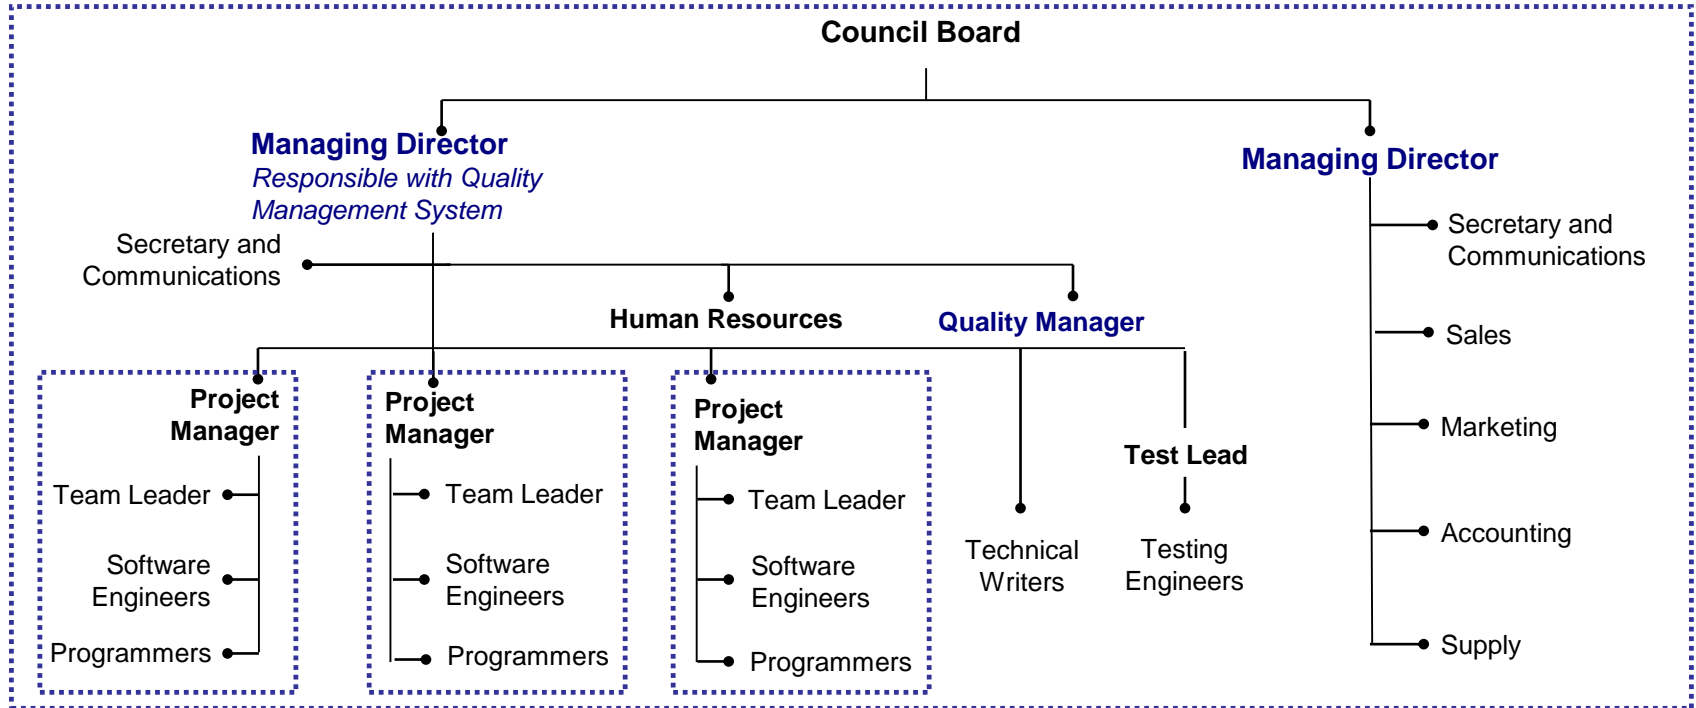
Council Board

Managing Director
Responsible with Quality Management System

Secretary and Communications

Human Resources

Quality Manager

Project Manager

Team Leader

Software Engineers

Programmers

Project Manager

Team Leader

Software Engineers

Programmers

Project Manager

Team Leader

Software Engineers

Programmers

Technical Writers

Test Lead

Testing Engineers

Managing Director

Secretary and Communications

Sales

Marketing

Accounting

Supply